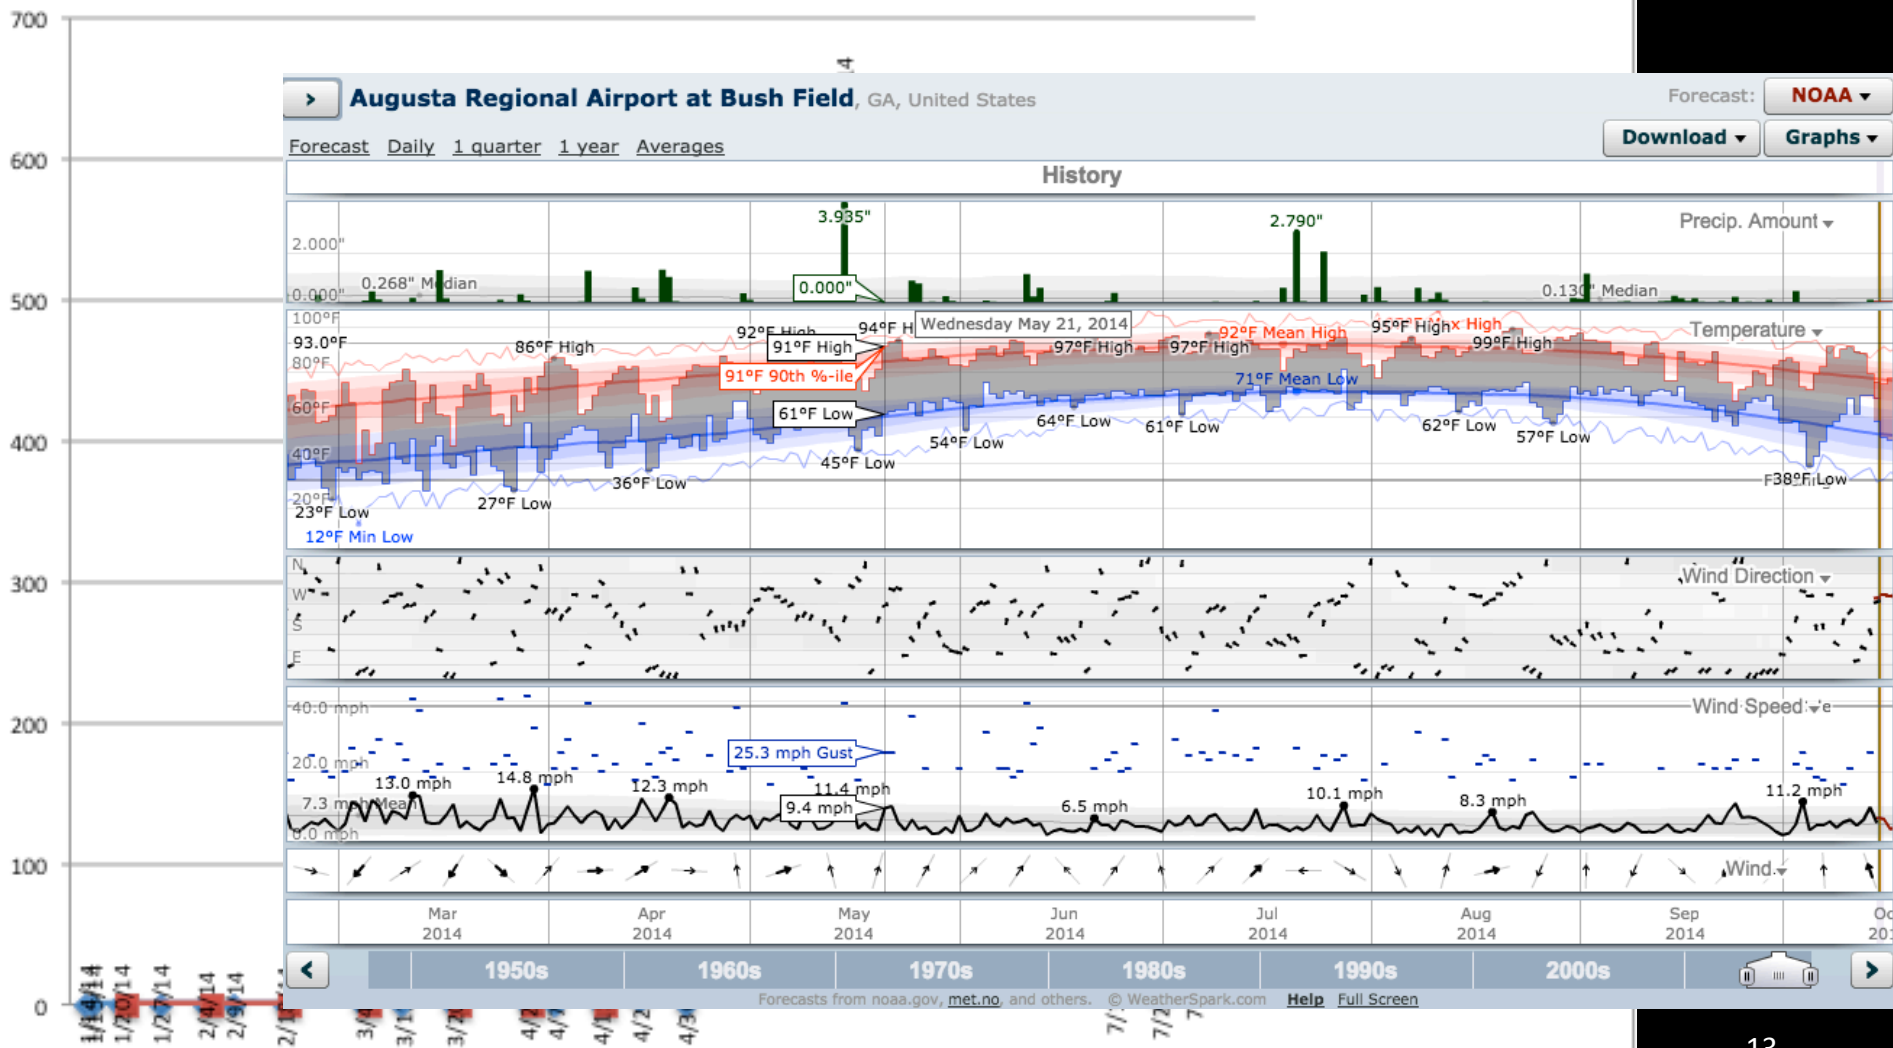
700
600
500
400
300
200
100
0

Augusta Regional Airport at Bush Field, GA, United States
Forecast: NOAA
Download
Graphs
Forecast Daily 1 quarter 1 year Averages
History

Precip. Amount
2.000"
0.268" Median
0.000"
3.935"
0.000"
2.790"
0.130" Median

Temperature
100°F
93.0°F
80°F
60°F
40°F
20°F
23°F Low
12°F Min Low
86°F High
27°F Low
36°F Low
92°F High
91°F High
91°F 90th %-ile
61°F Low
45°F Low
94°F H
Wednesday May 21, 2014
54°F Low
64°F Low
97°F High
97°F High
61°F Low
92°F Mean High
71°F Mean Low
95°F High
Max High
99°F High
62°F Low
57°F Low
38°F Low

Wind Direction
N
W
S
E

Wind Speed
40.0 mph
20.0 mph
7.3 mph Mean
0.0 mph
13.0 mph
14.8 mph
12.3 mph
25.3 mph Gust
11.4 mph
9.4 mph
6.5 mph
10.1 mph
8.3 mph
11.2 mph

Wind

Mar 2014
Apr 2014
May 2014
Jun 2014
Jul 2014
Aug 2014
Sep 2014
Oc 201

1950s 1960s 1970s 1980s 1990s 2000s

Forecasts from noaa.gov, met.no, and others. © WeatherSpark.com Help Full Screen

1/14/14
1/20/14
1/27/14
2/4/14
2/9/14
12